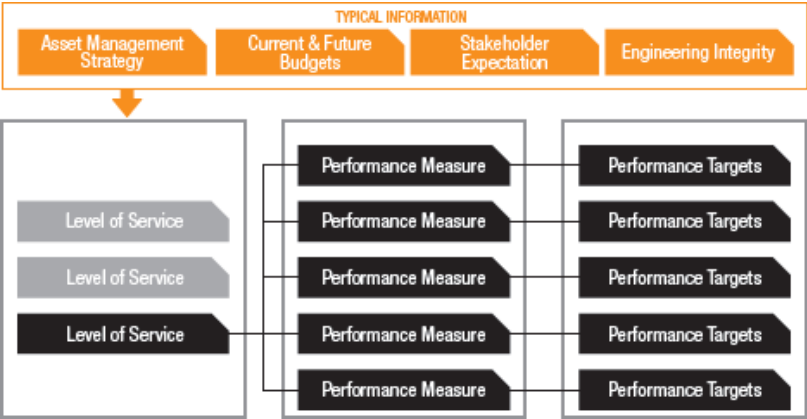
TYPICAL INFORMATION

Asset Management Strategy

Current & Future Budgets

Stakeholder Expectation

Engineering Integrity

Level of Service

Level of Service

Level of Service

Performance Measure

Performance Measure

Performance Measure

Performance Measure

Performance Measure

Performance Targets

Performance Targets

Performance Targets

Performance Targets

Performance Targets